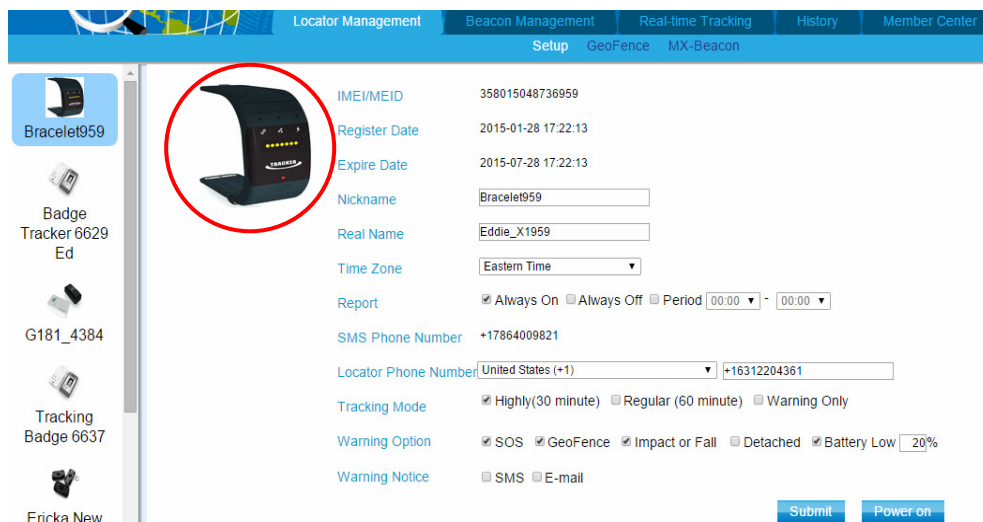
Locator Management | Beacon Management | Real-time Tracking | History | Member Center

Setup GeoFence MX-Beacon

Bracelet959

Badge Tracker 6629 Ed

G181_4384

Tracking Badge 6637

Ericka New

TRACKER

IMEI/MEID 358015048736959

Register Date 2015-01-28 17:22:13

Expire Date 2015-07-28 17:22:13

Nickname Bracelet959

Real Name Eddie_X1959

Time Zone Eastern Time

Report Always On Always Off Period 00:00 - 00:00

SMS Phone Number +17864009821

Locator Phone Number United States (+1) +16312204361

Tracking Mode Highly(30 minute) Regular (60 minute) Warning Only

Warning Option SOS GeoFence Impact or Fall Detached Battery Low 20%

Warning Notice SMS E-mail

Submit Power on